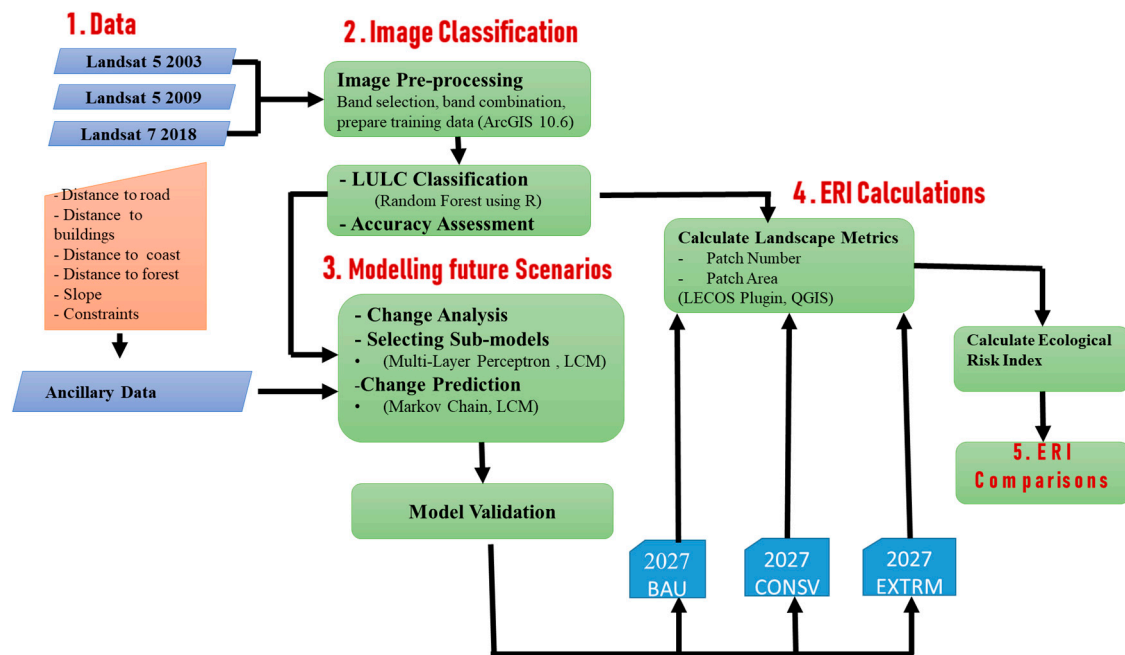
1. Data

Landsat 5 2003

Landsat 5 2009

Landsat 7 2018

- Distance to road
- Distance to buildings
- Distance to coast
- Distance to forest
- Slope
- Constraints

Ancillary Data

2. Image Classification

Image Pre-processing
Band selection, band combination, prepare training data (ArcGIS 10.6)

- LULC Classification
(Random Forest using R)
- Accuracy Assessment

3. Modelling future Scenarios

- Change Analysis
- Selecting Sub-models
• (Multi-Layer Perceptron , LCM)
-Change Prediction
• (Markov Chain, LCM)

Model Validation

4. ERI Calculations

Calculate Landscape Metrics
- Patch Number
- Patch Area
(LECOS Plugin, QGIS)

Calculate Ecological Risk Index

5. ERI Comparisons

2027 BAU

2027 CONSV

2027 EXTRM